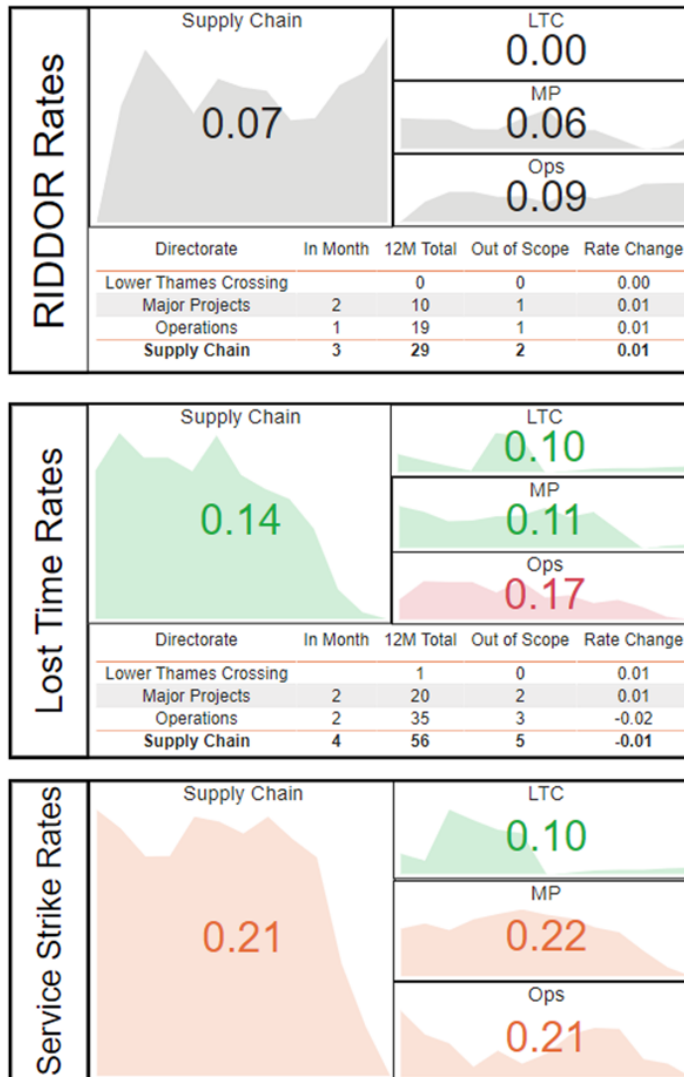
RIDDOR Rates

Supply Chain
0.07

LTC
0.00

MP
0.06

Ops
0.09

| Directorate | In Month | 12M Total | Out of Scope | Rate Change |
|---|---|---|---|---|
| Lower Thames Crossing | | 0 | 0 | 0.00 |
| Major Projects | 2 | 10 | 1 | 0.01 |
| Operations | 1 | 19 | 1 | 0.01 |
| **Supply Chain** | **3** | **29** | **2** | **0.01** |

Lost Time Rates

Supply Chain
0.14

LTC
0.10

MP
0.11

Ops
0.17

| Directorate | In Month | 12M Total | Out of Scope | Rate Change |
|---|---|---|---|---|
| Lower Thames Crossing | | 1 | 0 | 0.01 |
| Major Projects | 2 | 20 | 2 | 0.01 |
| Operations | 2 | 35 | 3 | -0.02 |
| **Supply Chain** | **4** | **56** | **5** | **-0.01** |

Service Strike Rates

Supply Chain
0.21

LTC
0.10

MP
0.22

Ops
0.21